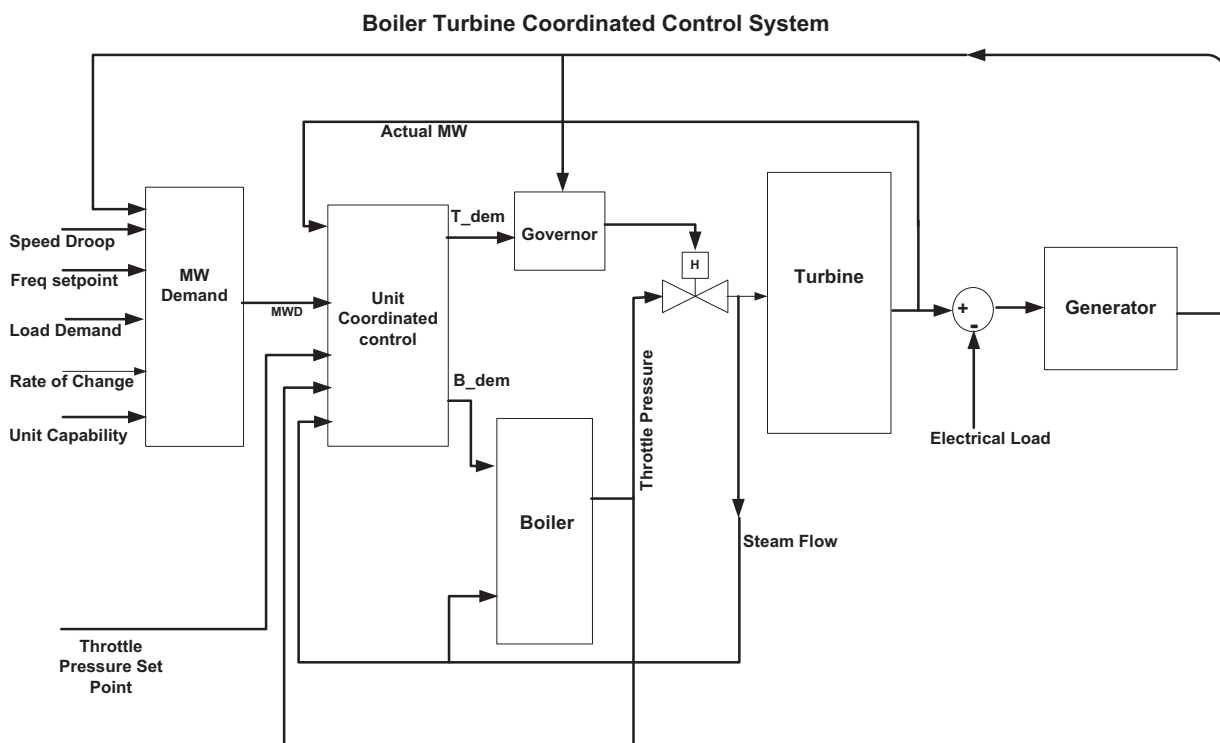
Boiler Turbine Coordinated Control System

Actual MW

Speed Droop

Freq setpoint

Load Demand

Rate of Change

Unit Capability

MW Demand

MWD

Unit Coordinated control

T_dem

B_dem

Governor

H

Throttle Pressure

Turbine

+

-

Generator

Electrical Load

Boiler

Steam Flow

Throttle Pressure Set Point